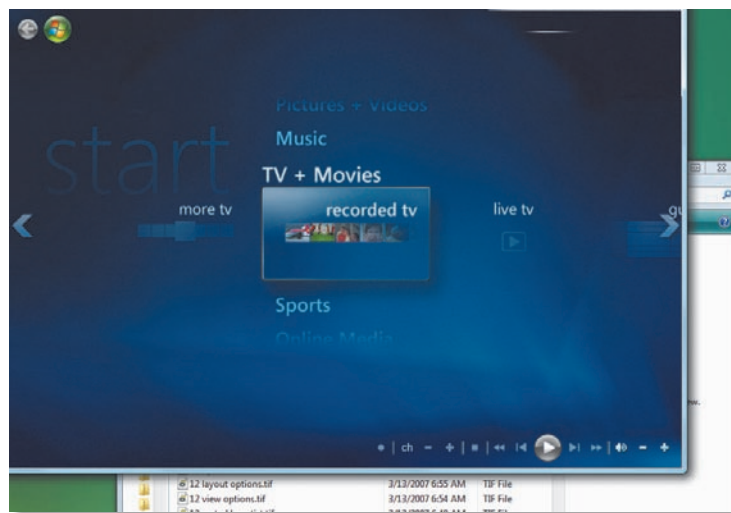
Pictures + Videos

Music

start

TV + Movies

more tv

recorded tv

live tv

gu

Sports

Online Media

ch − +

12 layout options.tif 3/13/2007 6:55 AM TIF File

12 view options.tif 3/13/2007 6:54 AM TIF File